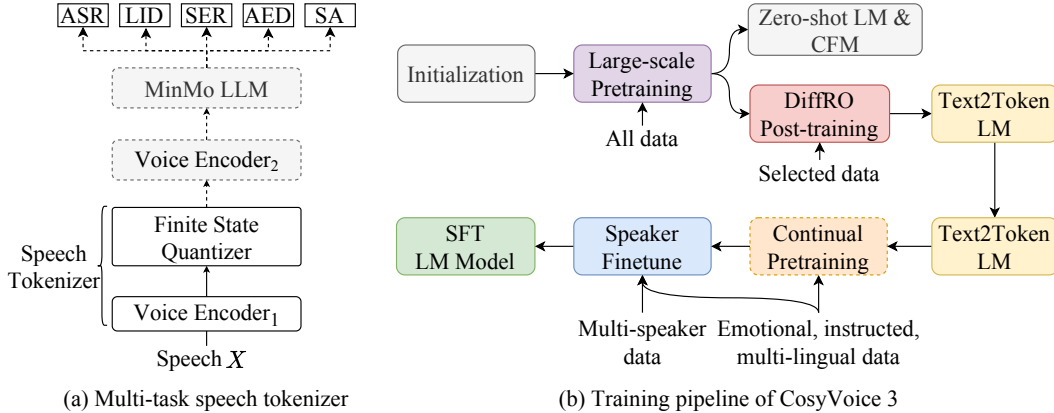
ASR LID SER AED SA

MinMo LLM

Voice Encoder$_2$

Finite State Quantizer

Speech Tokenizer

Voice Encoder$_1$

Speech $X$

(a) Multi-task speech tokenizer

Initialization

Large-scale Pretraining

All data

Zero-shot LM & CFM

DiffRO Post-training

Selected data

Text2Token LM

Text2Token LM

Continual Pretraining

Speaker Finetune

SFT LM Model

Multi-speaker data

Emotional, instructed, multi-lingual data

(b) Training pipeline of CosyVoice 3